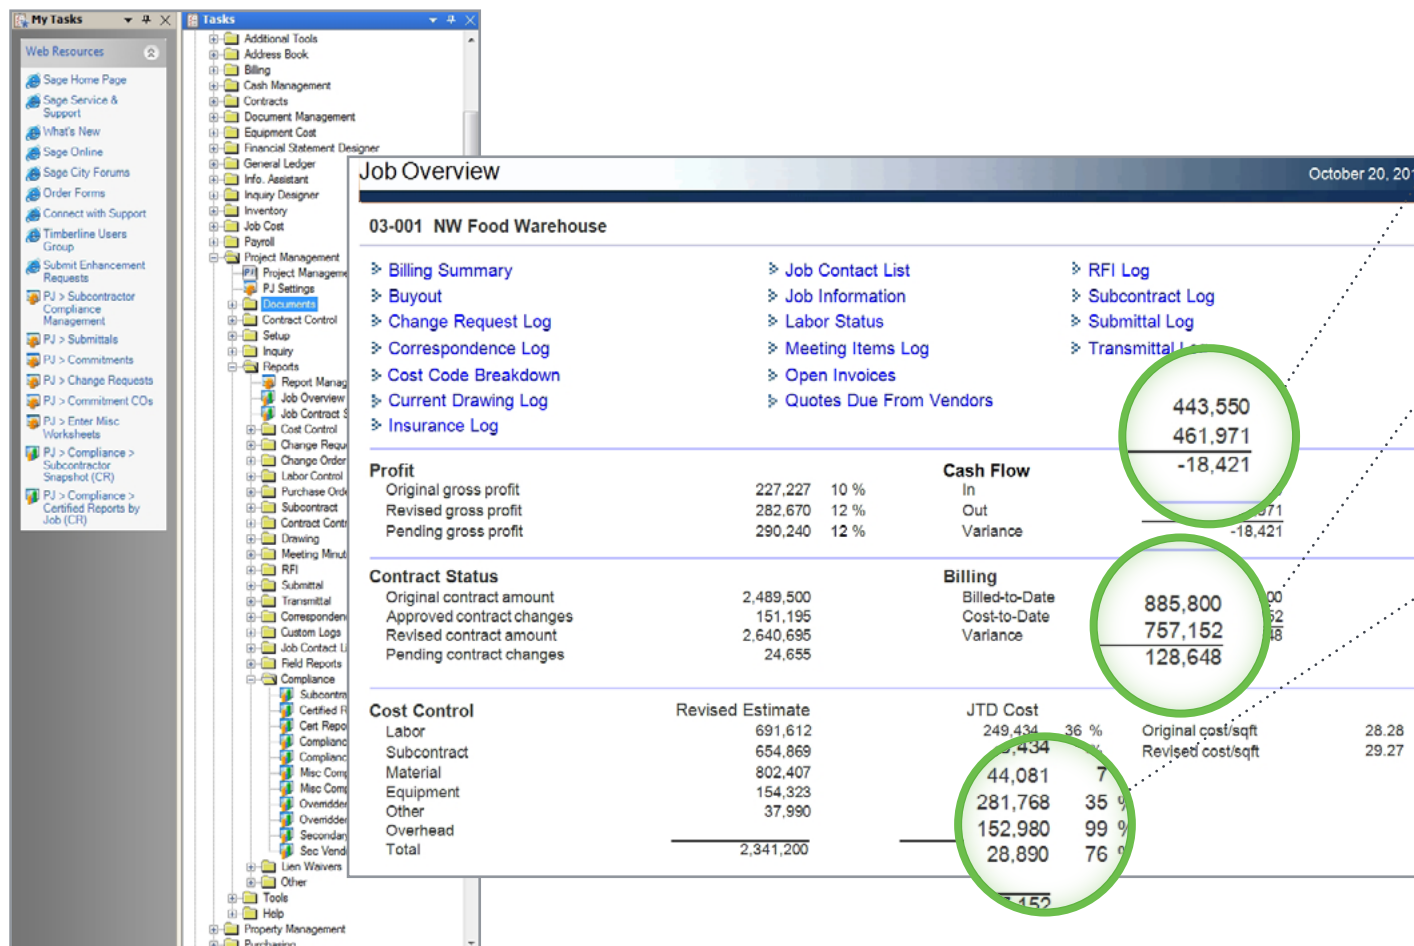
My Tasks

Web Resources

Sage Home Page
Sage Service & Support
What's New
Sage Online
Sage City Forums
Order Forms
Connect with Support
Timberline Users Group
Submit Enhancement Requests
PJ > Subcontractor Compliance Management
PJ > Submittals
PJ > Commitments
PJ > Change Requests
PJ > Commitment COs
PJ > Enter Misc Worksheets
PJ > Compliance > Subcontractor Snapshot (CR)
PJ > Compliance > Certified Reports by Job (CR)

Tasks

Additional Tools
Address Book
Billing
Cash Management
Contracts
Document Management
Equipment Cost
Financial Statement Designer
General Ledger
Info. Assistant
Inquiry Designer
Inventory
Job Cost
Payroll
Project Management
Project Manageme
PJ Settings
Documents
Contract Control
Setup
Inquiry
Reports
Report Manag
Job Overview
Job Contract S
Cost Control
Change Requ
Change Order
Labor Control
Purchase Ord
Subcontract
Contract Contr
Drawing
Meeting Minut
RFI
Submittal
Transmittal
Corresponden
Custom Logs
Job Contact L
Field Reports
Compliance
Subcontr
Certified R
Cert Repo
Complianc
Complianc
Misc Comp
Misc Comp
Overridder
Overridder
Secondar
Sec Vend
Lien Waivers
Other
Tools
Help
Property Management
Purchasing

Job Overview
October 20, 20

03-001 NW Food Warehouse

Billing Summary
Buyout
Change Request Log
Correspondence Log
Cost Code Breakdown
Current Drawing Log
Insurance Log

Job Contact List
Job Information
Labor Status
Meeting Items Log
Open Invoices
Quotes Due From Vendors

RFI Log
Subcontract Log
Submittal Log
Transmittal L

443,550
461,971
-18,421

Profit
Original gross profit 227,227 10 %
Revised gross profit 282,670 12 %
Pending gross profit 290,240 12 %

Cash Flow
In
Out
Variance
71
-18,421

Contract Status
Original contract amount 2,489,500
Approved contract changes 151,195
Revised contract amount 2,640,695
Pending contract changes 24,655

Billing
Billed-to-Date
Cost-to-Date
Variance

885,800
757,152
128,648

Cost Control
Revised Estimate
JTD Cost
Labor 691,612 249,434 36 %
Subcontract 654,869
Material 802,407
Equipment 154,323
Other 37,990
Overhead
Total 2,341,200

Original cost/sqft 28.28
Revised cost/sqft 29.27

44,081 7
281,768 35
152,980 99
28,890 76
152